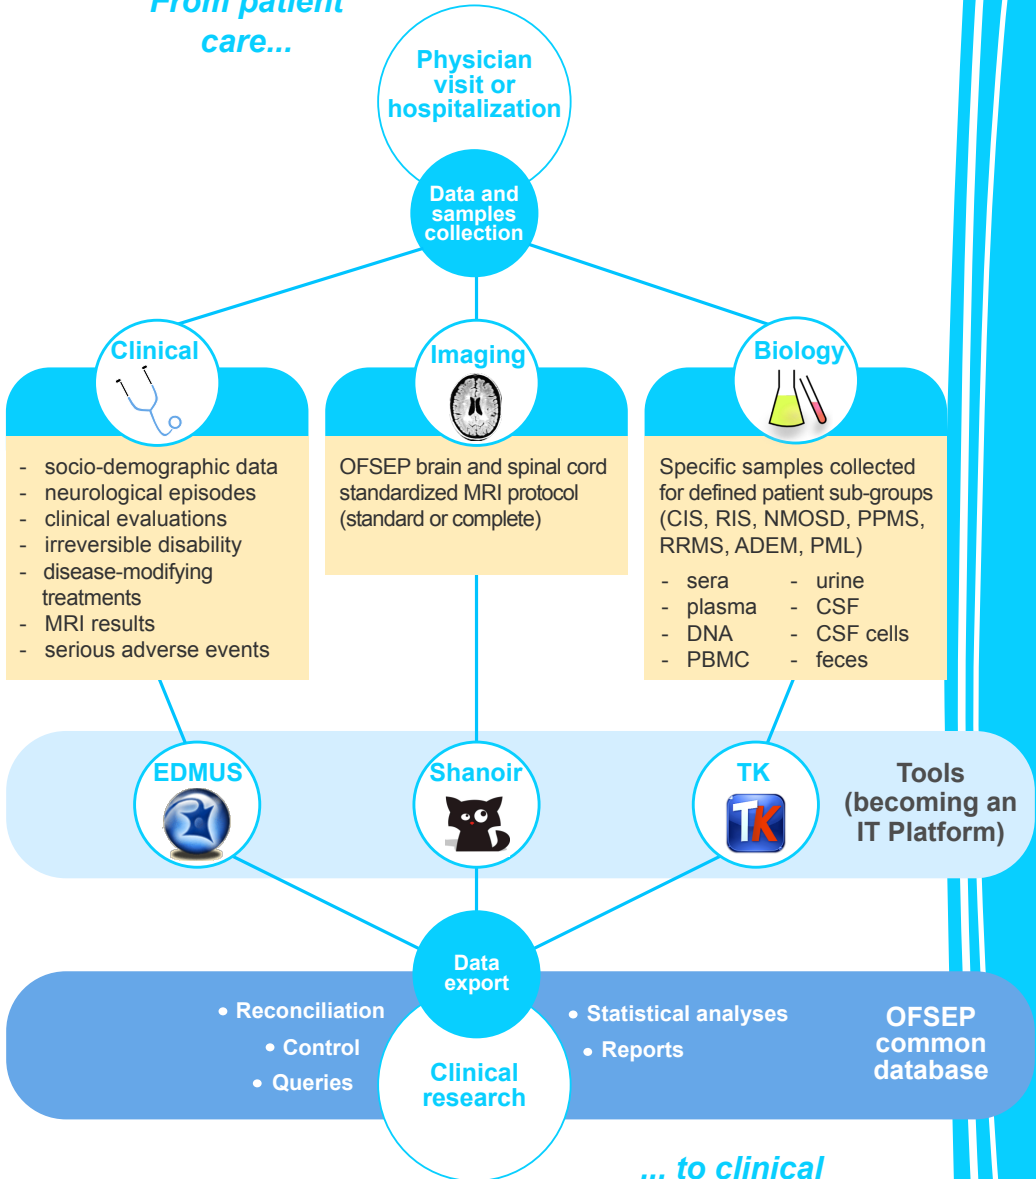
From patient care...

Physician visit or hospitalization

Data and samples collection

Clinical

- socio-demographic data
- neurological episodes
- clinical evaluations
- irreversible disability
- disease-modifying treatments
- MRI results
- serious adverse events

Imaging

OFSEP brain and spinal cord standardized MRI protocol (standard or complete)

Biology

Specific samples collected for defined patient sub-groups (CIS, RIS, NMOSD, PPMS, RRMS, ADEM, PML)

- sera
- plasma
- DNA
- PBMC

- urine
- CSF
- CSF cells
- feces

EDMUS

Shanoir

TK

Tools (becoming an IT Platform)

Data export

• Reconciliation
• Control
• Queries

Clinical research

• Statistical analyses
• Reports

OFSEP common database

... to clinical